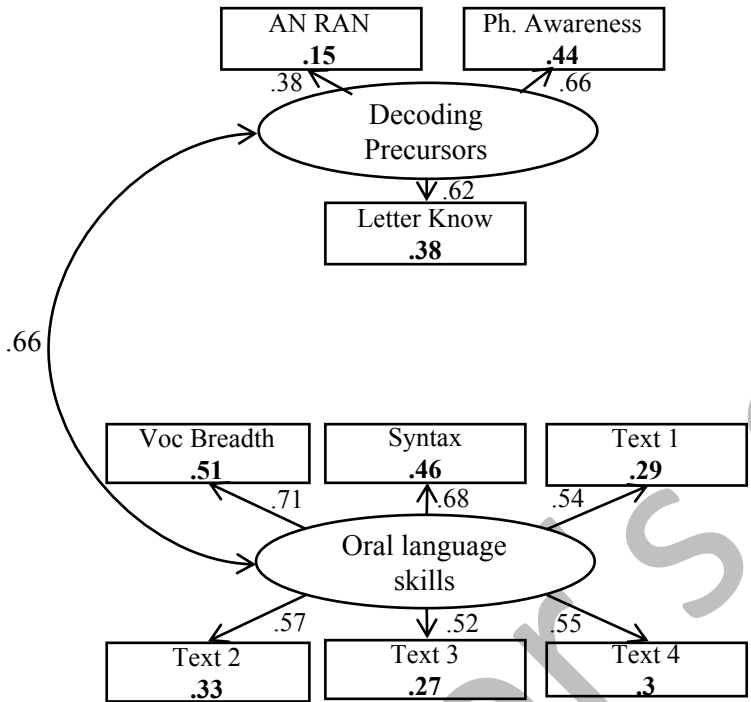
AN RAN
**.15**

Ph. Awareness
**.44**

.38

.66

Decoding Precursors

.62

Letter Know
**.38**

.66

Voc Breadth
**.51**

Syntax
**.46**

Text 1
**.29**

.71

.68

.54

Oral language skills

.57

.52

.55

Text 2
**.33**

Text 3
**.27**

Text 4
**.3**